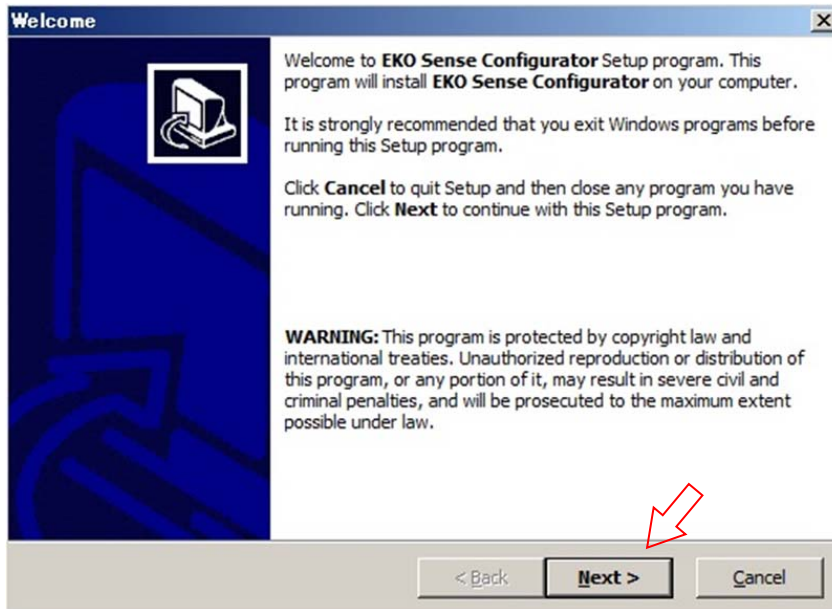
Welcome

Welcome to **EKO Sense Configurator** Setup program. This program will install **EKO Sense Configurator** on your computer.

It is strongly recommended that you exit Windows programs before running this Setup program.

Click **Cancel** to quit Setup and then close any program you have running. Click **Next** to continue with this Setup program.

**WARNING:** This program is protected by copyright law and international treaties. Unauthorized reproduction or distribution of this program, or any portion of it, may result in severe civil and criminal penalties, and will be prosecuted to the maximum extent possible under law.

< Back

Next >

Cancel